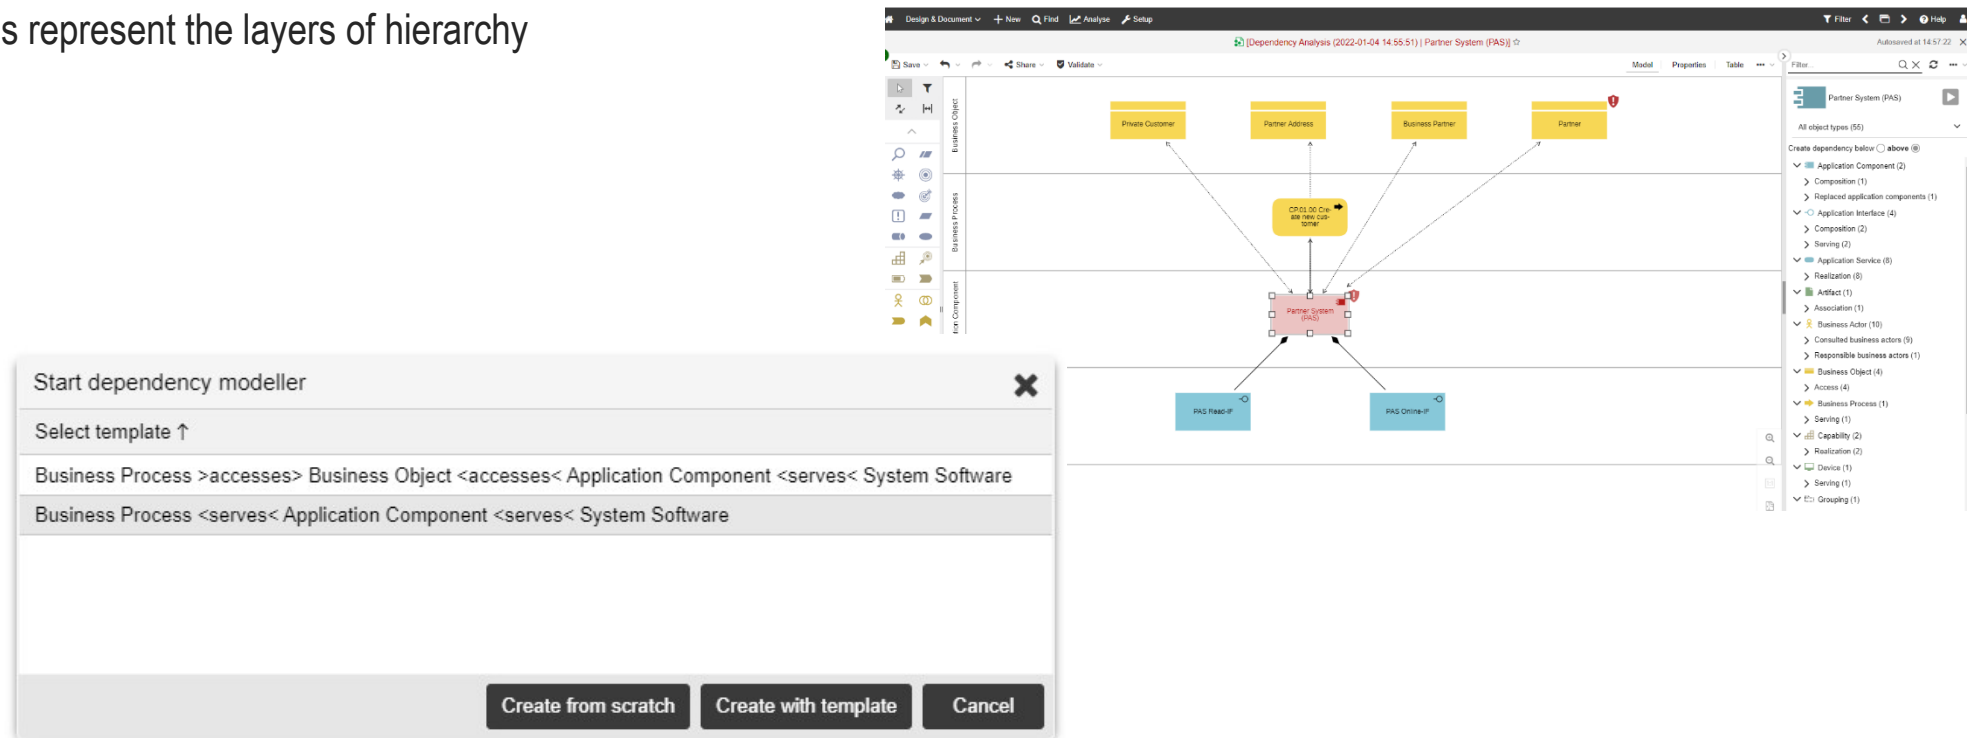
s represent the layers of hierarchy

Design & Document New Find Analyse Setup Filter Help

[Dependency Analysis (2022-01-04 14:55:51) | Partner System (PAS)]

Autosaved at 14:57:22

Save Share Validate Model Properties Table

Business Object

Business Process

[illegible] Component

Private Customer

Partner Address

Business Partner

Partner

CP.01.00 Create new customer

Partner System (PAS)

PAS Read-IF

PAS Online-IF

Filter

Partner System (PAS)

All object types (55)

Create dependency below above

Application Component (2)
Composition (1)
Replaced application components (1)
Application Interface (4)
Composition (2)
Serving (2)
Application Service (8)
Realization (8)
Artifact (1)
Association (1)
Business Actor (10)
Consulted business actors (9)
Responsible business actors (1)
Business Object (4)
Access (4)
Business Process (1)
Serving (1)
Capability (2)
Realization (2)
Device (1)
Serving (1)
Grouping (1)

Start dependency modeller

Select template ↑

Business Process >accesses> Business Object <accesses< Application Component <serves< System Software

Business Process <serves< Application Component <serves< System Software

Create from scratch

Create with template

Cancel